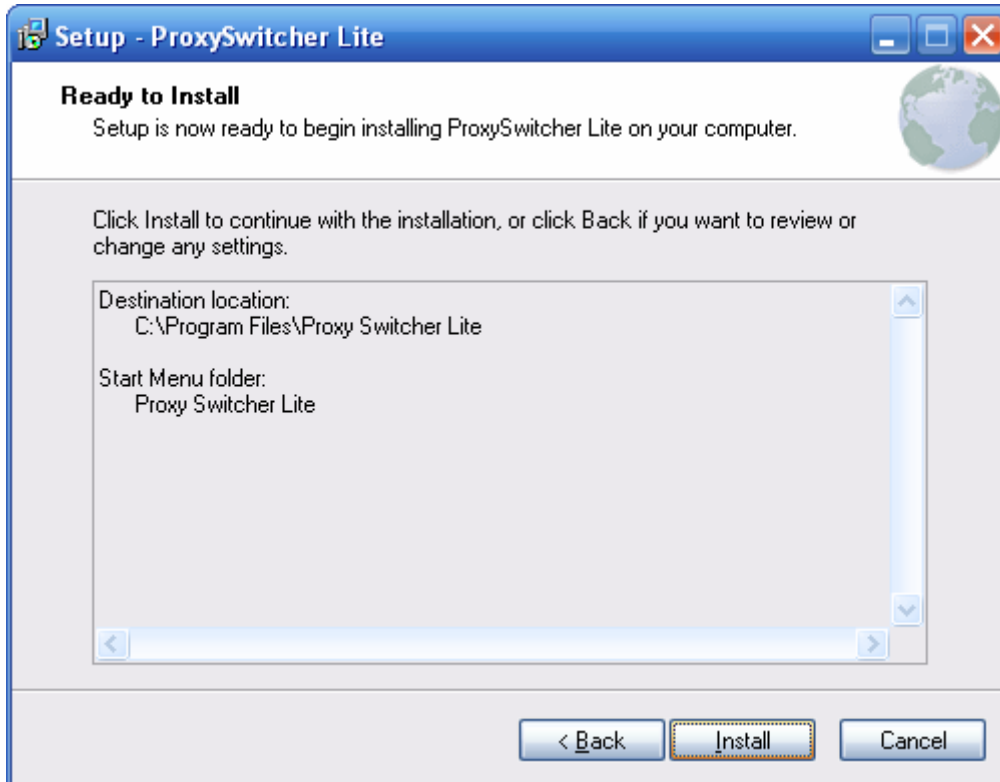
Setup - ProxySwitcher Lite

Ready to Install
Setup is now ready to begin installing ProxySwitcher Lite on your computer.

Click Install to continue with the installation, or click Back if you want to review or change any settings.

Destination location:
C:\Program Files\Proxy Switcher Lite

Start Menu folder:
Proxy Switcher Lite

< Back
Install
Cancel